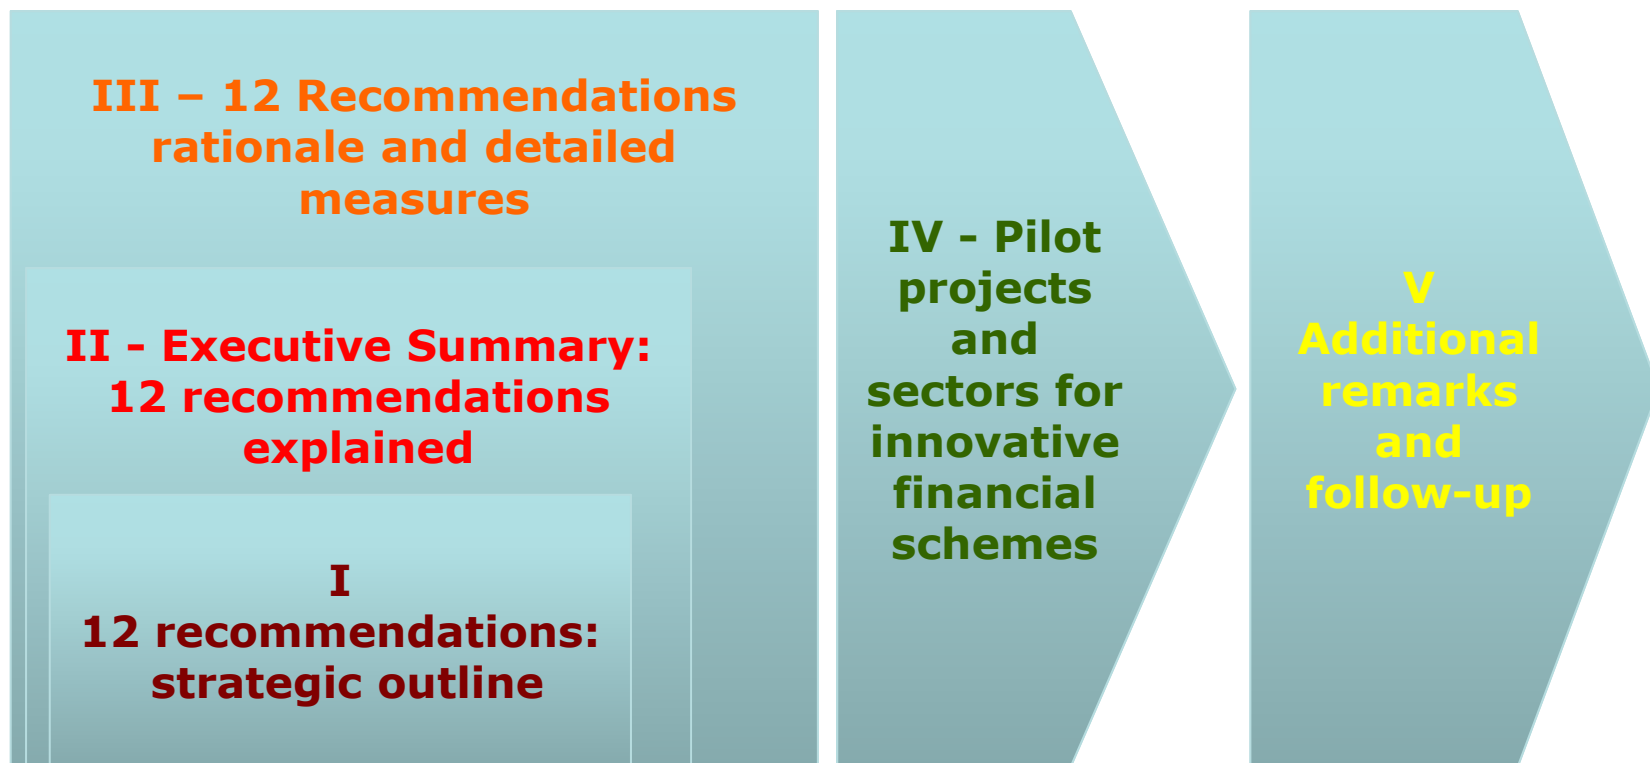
III – 12 Recommendations rationale and detailed measures

II - Executive Summary: 12 recommendations explained

I
12 recommendations: strategic outline

IV - Pilot projects and sectors for innovative financial schemes

V
Additional remarks and follow-up